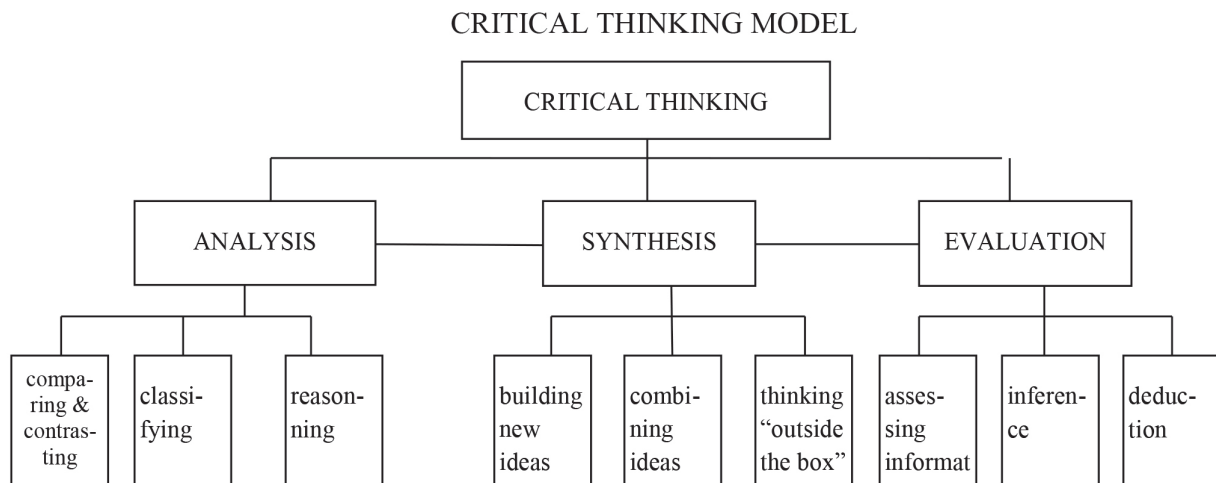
CRITICAL THINKING MODEL

CRITICAL THINKING

ANALYSIS

SYNTHESIS

EVALUATION

comparing & contrasting

classifying

reasoning

building new ideas

combining ideas

thinking "outside the box"

assessing informat

inference

deduction